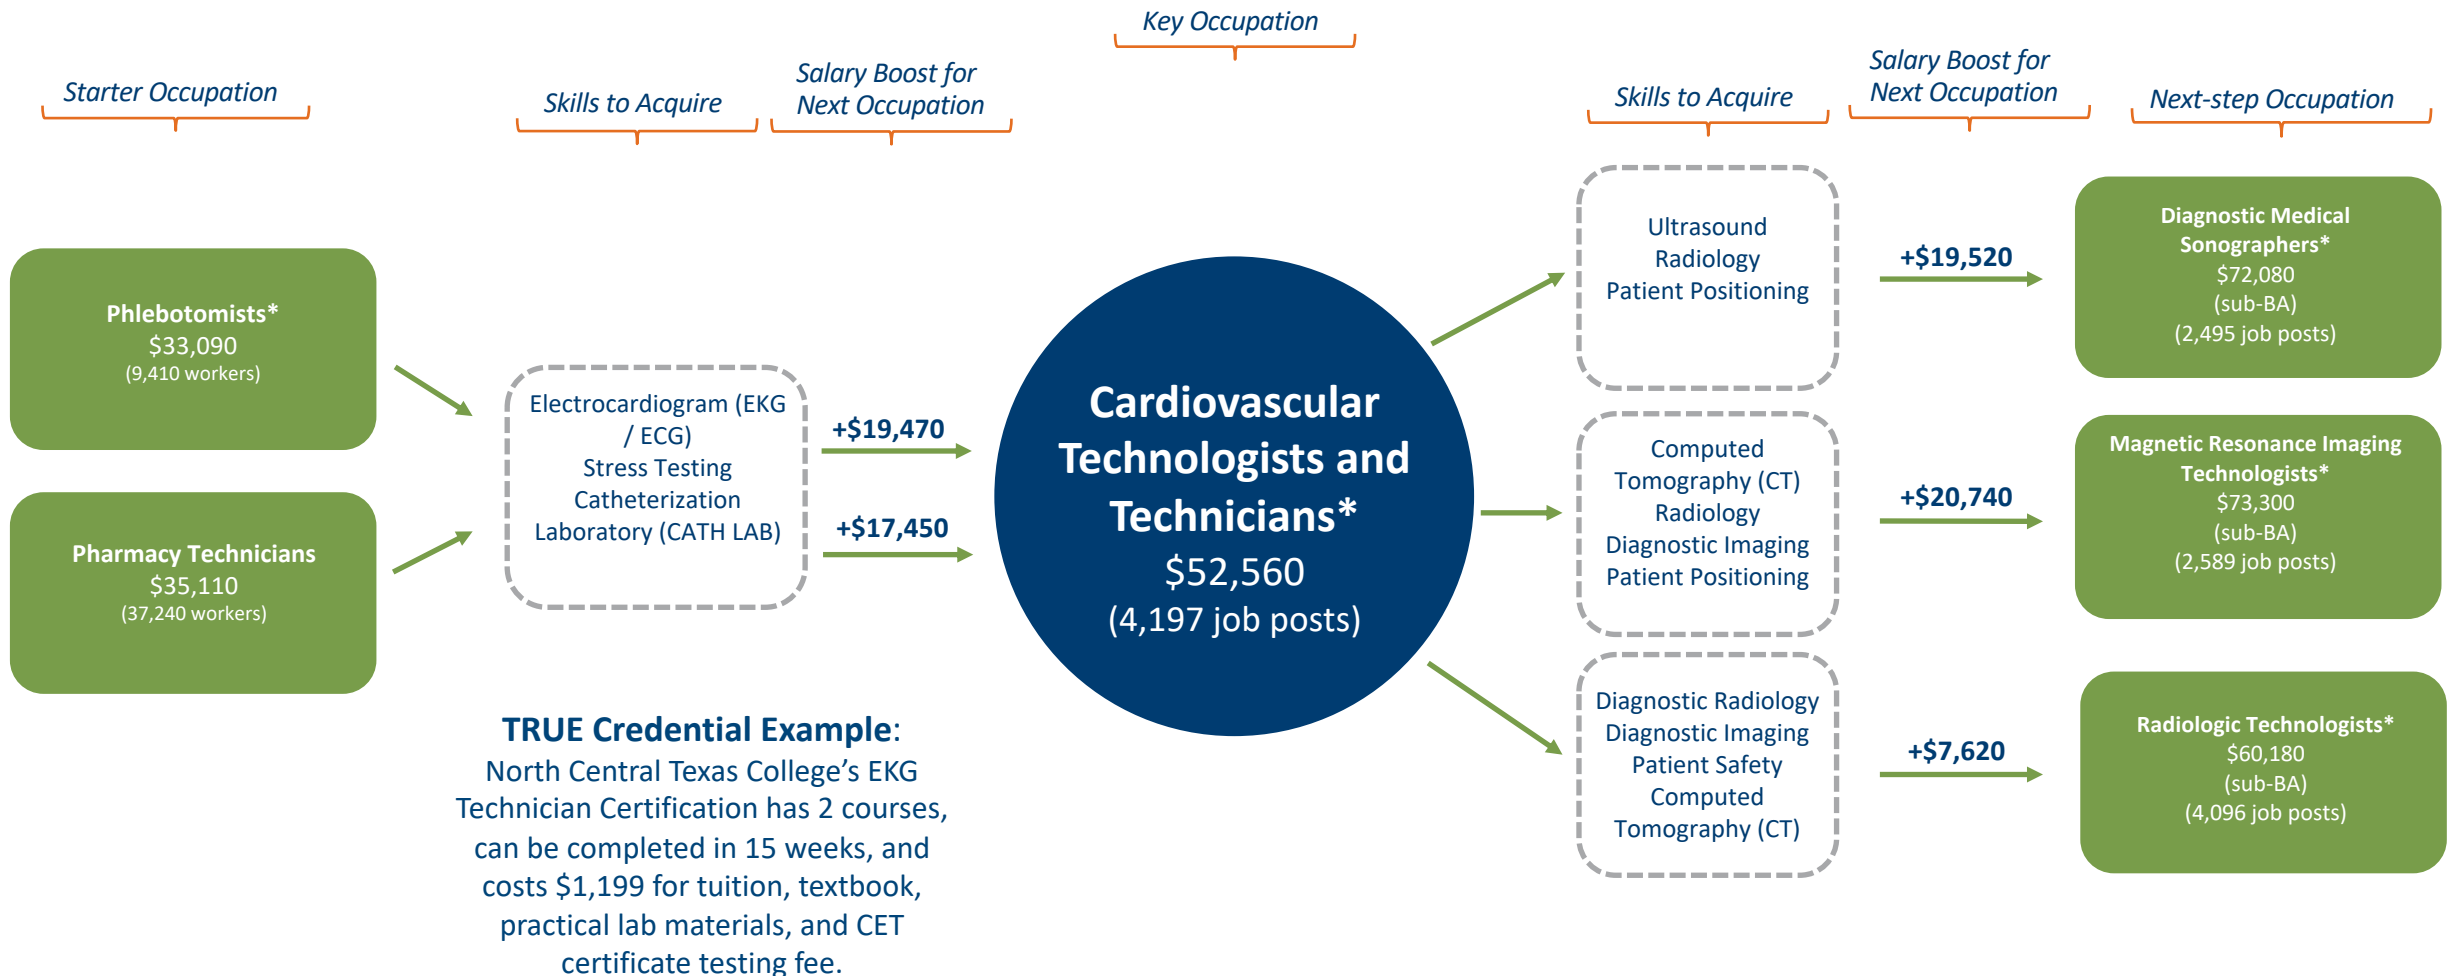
Key Occupation

Starter Occupation

Skills to Acquire

Salary Boost for Next Occupation

Skills to Acquire

Salary Boost for Next Occupation

Next-step Occupation

Phlebotomists*
$33,090
(9,410 workers)

Pharmacy Technicians
$35,110
(37,240 workers)

Electrocardiogram (EKG / ECG)
Stress Testing
Catheterization Laboratory (CATH LAB)

+$19,470

+$17,450

Cardiovascular Technologists and Technicians*
$52,560
(4,197 job posts)

Ultrasound
Radiology
Patient Positioning

Computed Tomography (CT)
Radiology
Diagnostic Imaging
Patient Positioning

Diagnostic Radiology
Diagnostic Imaging
Patient Safety
Computed Tomography (CT)

+$19,520

+$20,740

+$7,620

Diagnostic Medical Sonographers*
$72,080
(sub-BA)
(2,495 job posts)

Magnetic Resonance Imaging Technologists*
$73,300
(sub-BA)
(2,589 job posts)

Radiologic Technologists*
$60,180
(sub-BA)
(4,096 job posts)

TRUE Credential Example:
North Central Texas College's EKG Technician Certification has 2 courses, can be completed in 15 weeks, and costs $1,199 for tuition, textbook, practical lab materials, and CET certificate testing fee.